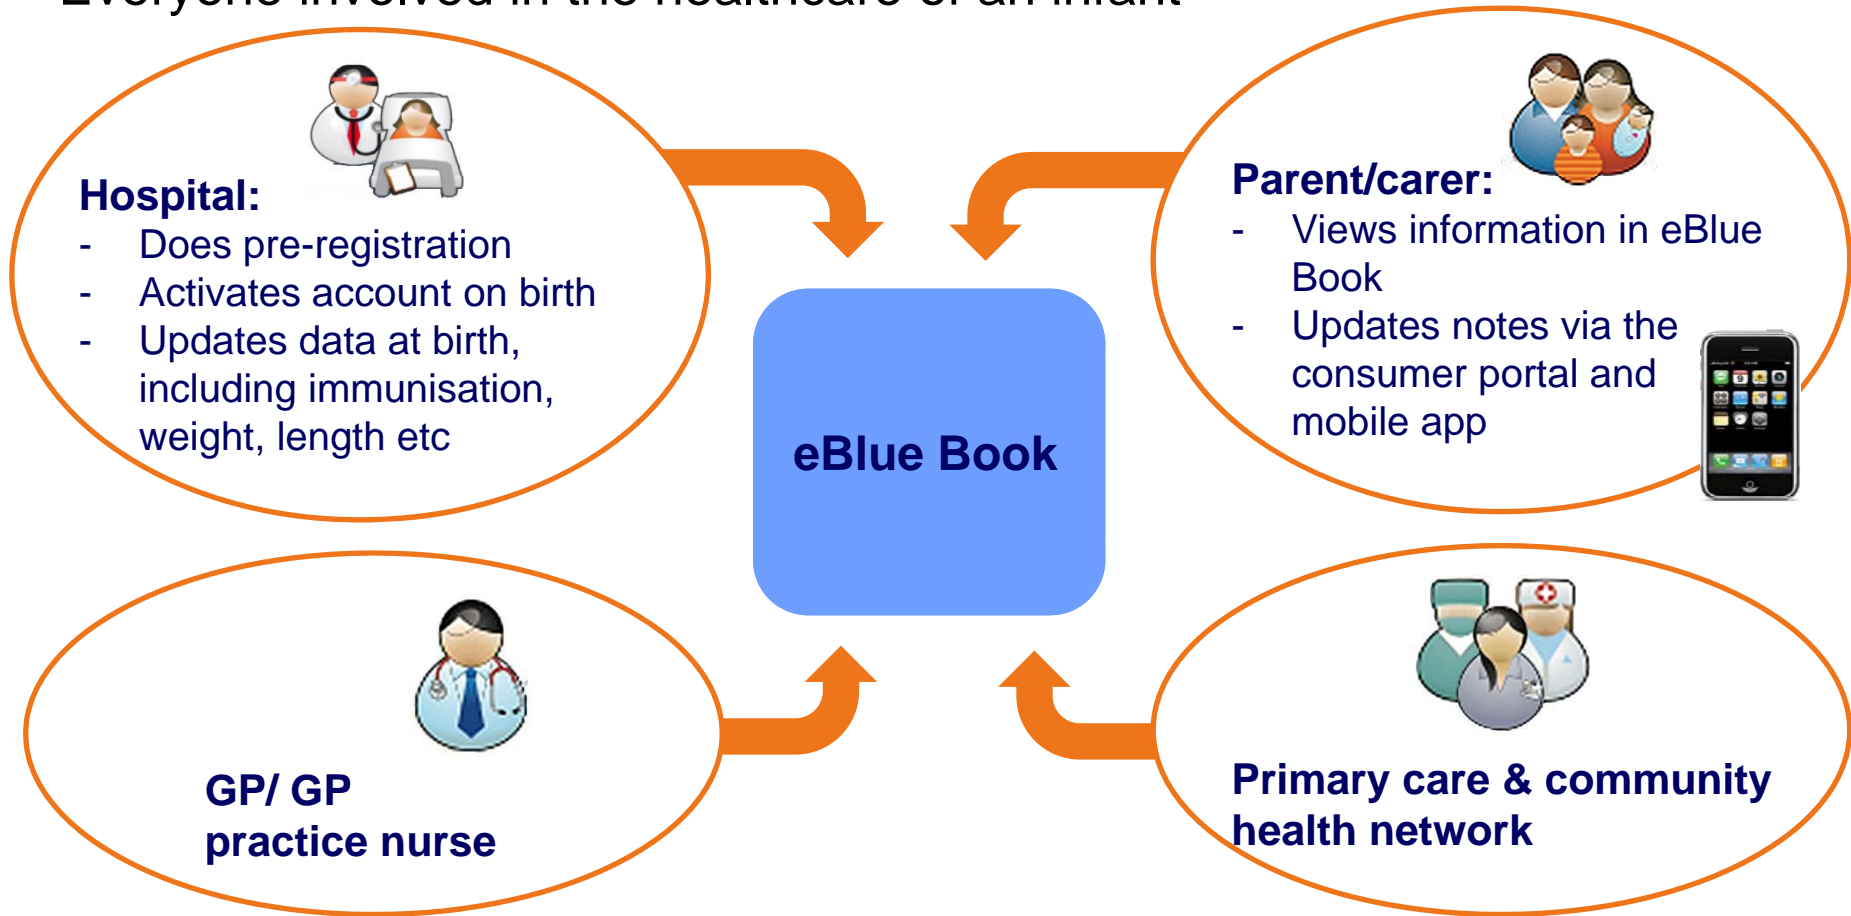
Everyone involved in the healthcare of an infant

Hospital:
- Does pre-registration
- Activates account on birth
- Updates data at birth, including immunisation, weight, length etc

Parent/carer:
- Views information in eBlue Book
- Updates notes via the consumer portal and mobile app

eBlue Book

GP/ GP practice nurse

Primary care & community health network